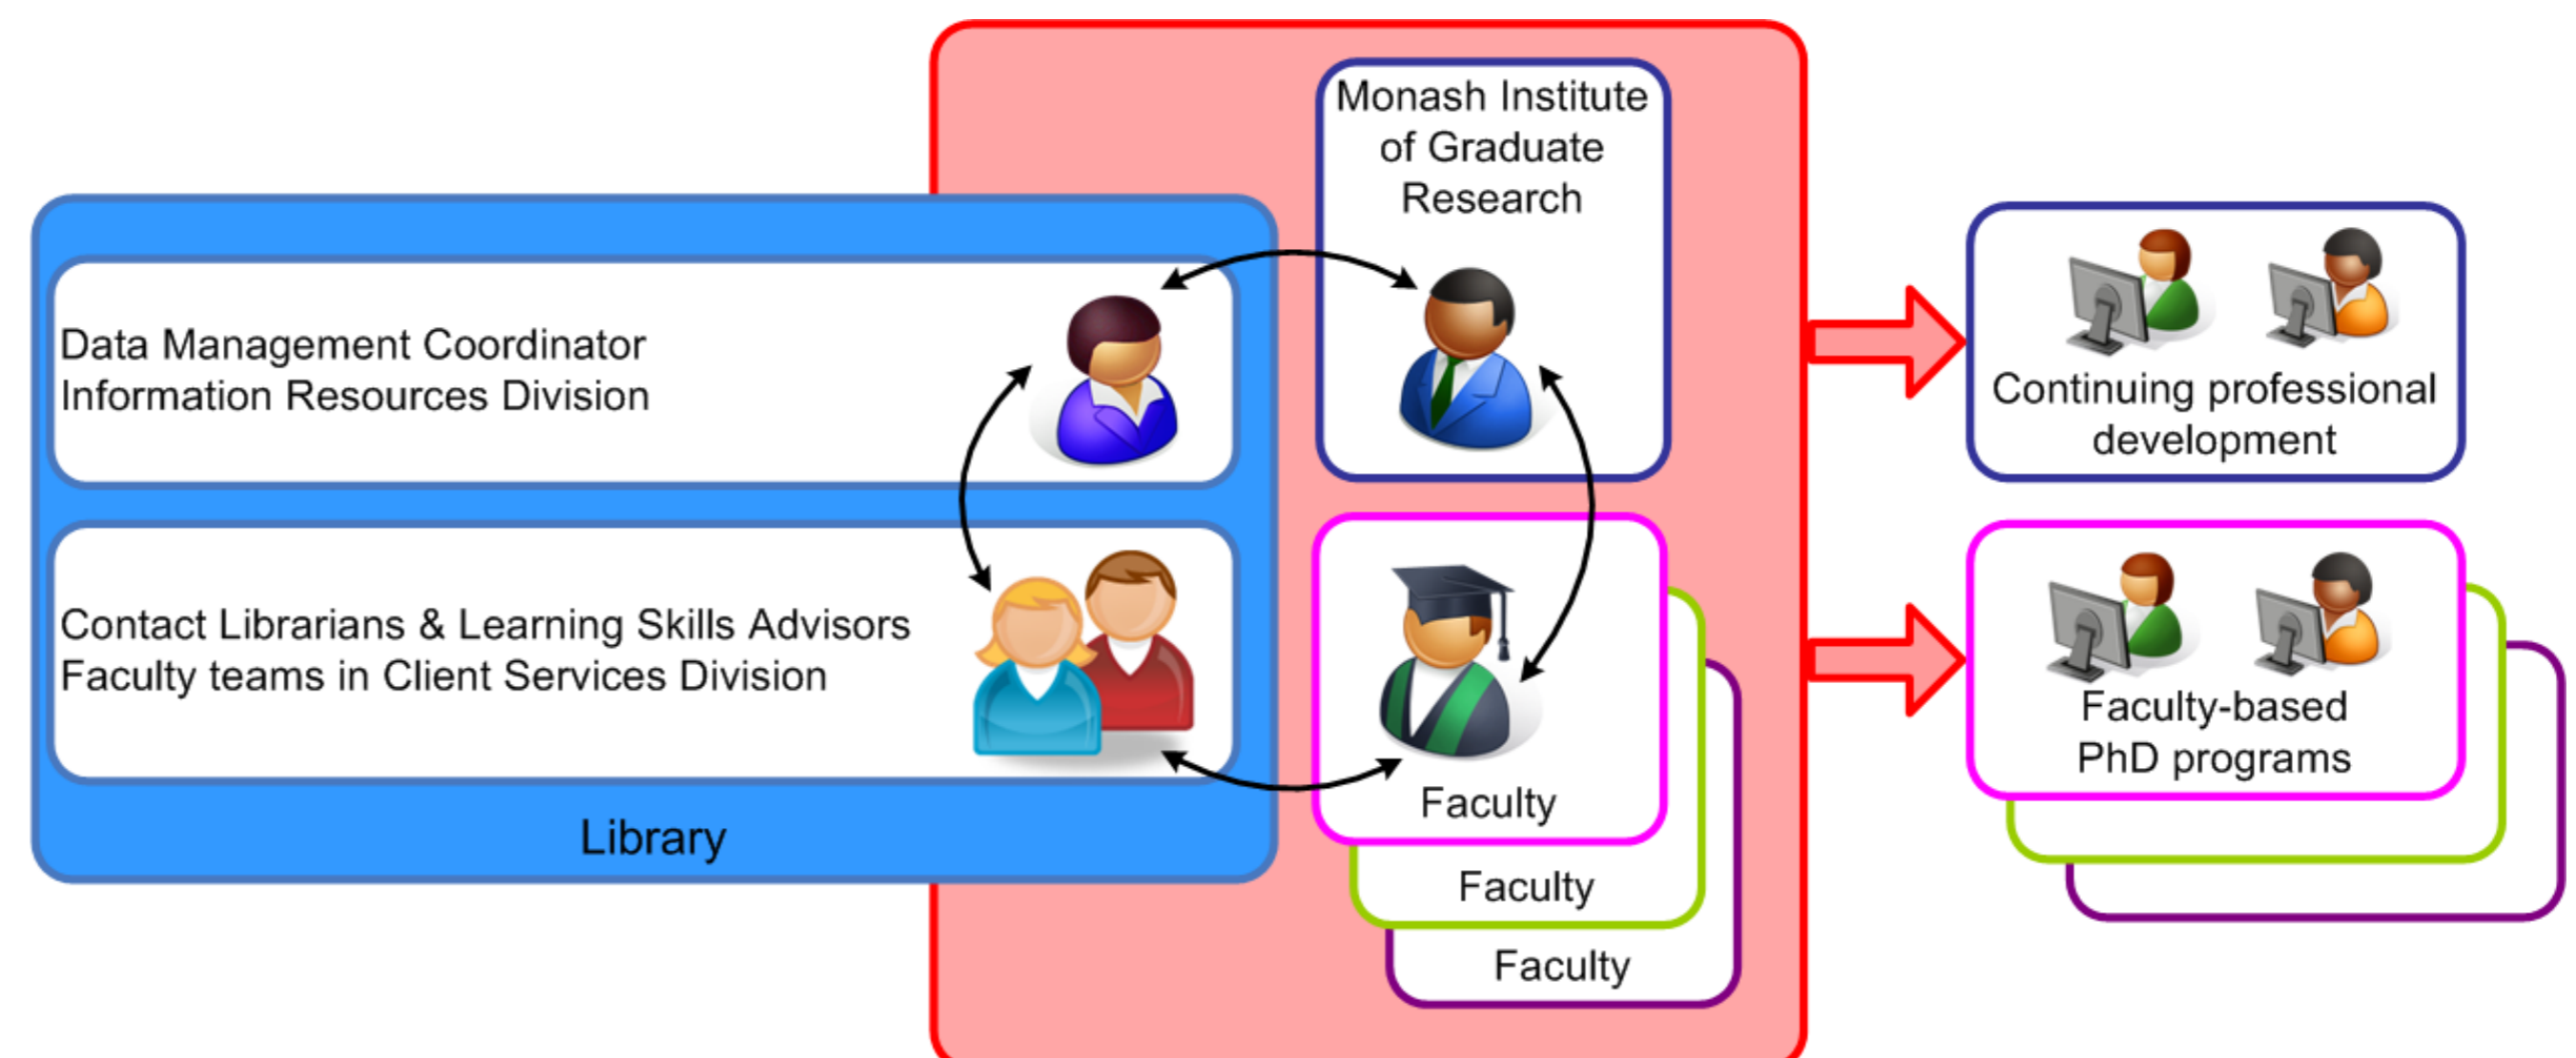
Data Management Coordinator
Information Resources Division

Contact Librarians & Learning Skills Advisors
Faculty teams in Client Services Division

Library

Monash Institute of Graduate Research

Faculty

Faculty

Faculty

Continuing professional development

Faculty-based PhD programs